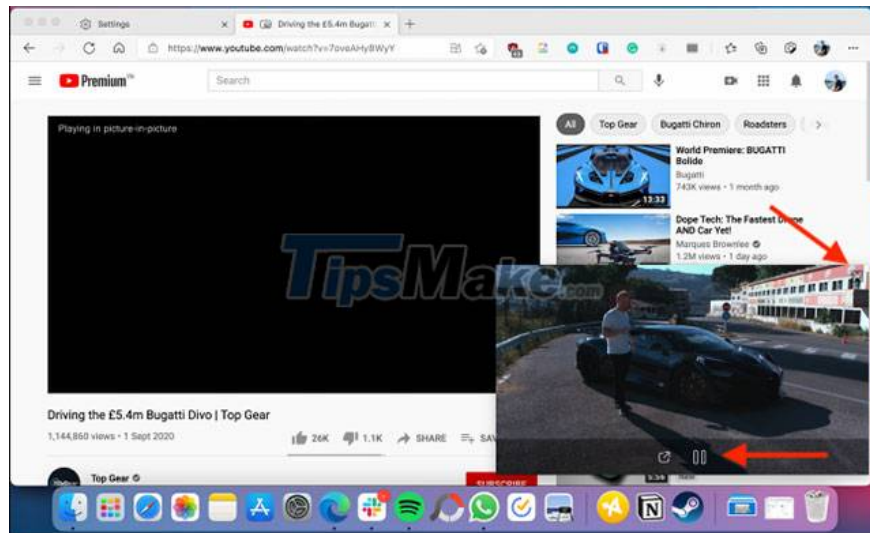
Settings

Driving the £5.4m Bugatti

https://www.youtube.com/watch?v=7oveAHyBWyY

Premium

Search

Playing in picture-in-picture

All Top Gear Bugatti Chiron Roadsters

World Premiere: BUGATTI Bolide
Bugatti
743K views • 1 month ago

13:33

Dope Tech: The Fastest Drone AND Car Yet!
Marques Brownlee
1.2M views • 1 day ago

TipsMake.com

Driving the £5.4m Bugatti Divo | Top Gear

1,144,860 views • 1 Sept 2020

26K 1.1K SHARE SAVE

Top Gear

SUBSCRIBE